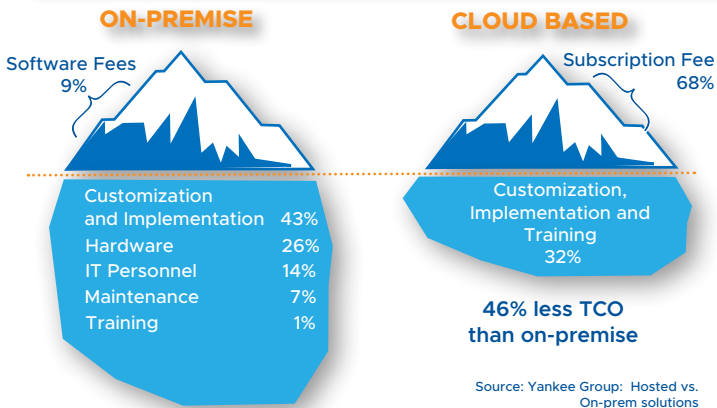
ON-PREMISE

Software Fees
9%

Customization and Implementation 43%
Hardware 26%
IT Personnel 14%
Maintenance 7%
Training 1%

CLOUD BASED

Subscription Fee
68%

Customization, Implementation and Training
32%

46% less TCO than on-premise

Source: Yankee Group: Hosted vs. On-prem solutions